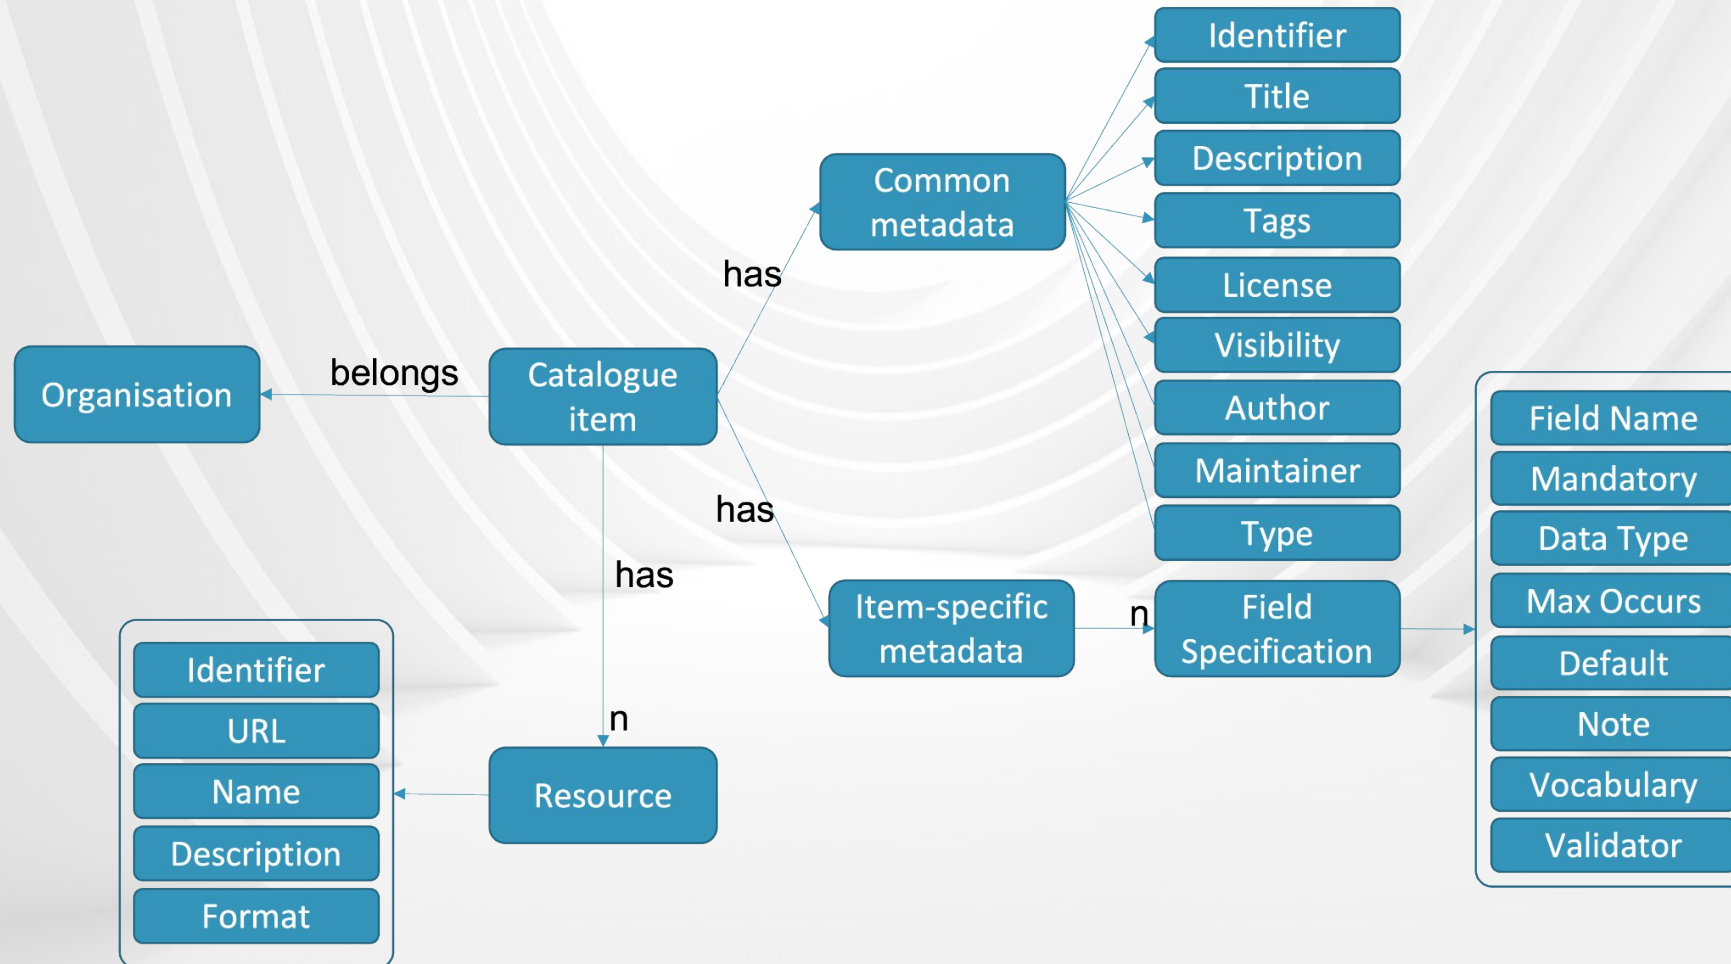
Organisation

belongs

Catalogue item

has

Common metadata

Identifier

Title

Description

Tags

License

Visibility

Author

Maintainer

Type

has

Item-specific metadata

n

Field Specification

Field Name

Mandatory

Data Type

Max Occurs

Default

Note

Vocabulary

Validator

has

n

Resource

Identifier

URL

Name

Description

Format